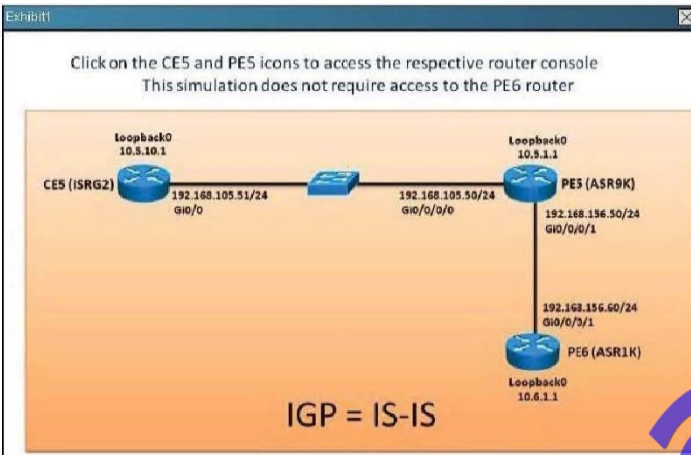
Exhibit1

Click on the CE5 and PE5 icons to access the respective router console
This simulation does not require access to the PE6 router

Loopback0
10.5.10.1

CE5 (ISRG2)

192.168.105.51/24
Gi0/0

192.168.105.50/24
Gi0/0/0/0

Loopback0
10.5.1.1

PE5 (ASR9K)

192.168.156.50/24
Gi0/0/0/1

192.168.156.60/24
Gi0/0/3/1

PE6 (ASR1K)

Loopback0
10.6.1.1

IGP = IS-IS